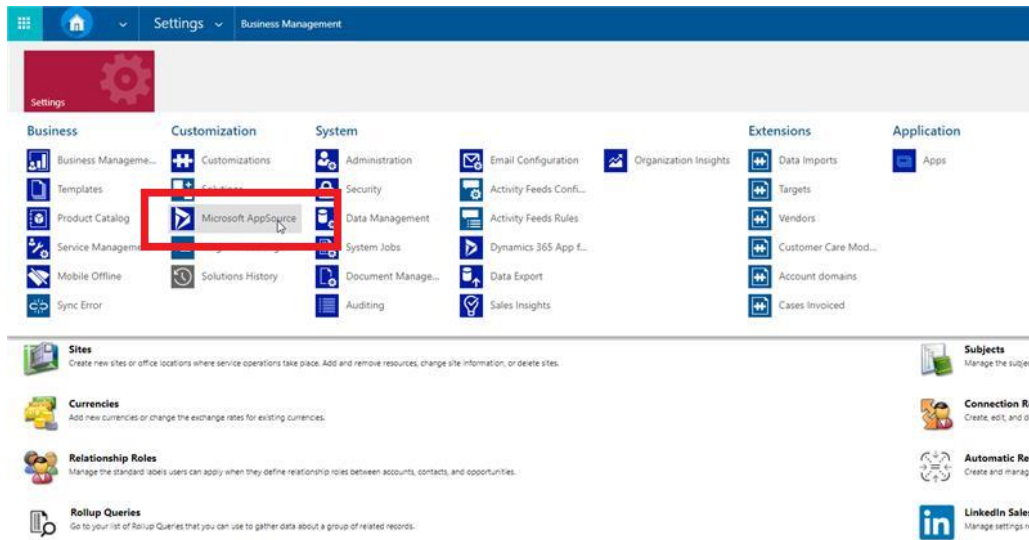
Settings Business Management

Settings

Business
Business Manageme...
Templates
Product Catalog
Service Manageme
Mobile Offline
Sync Error

Customization
Customizations
Solutions
Microsoft AppSource
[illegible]
Solutions History

System
Administration
Security
Data Management
System Jobs
Document Manage...
Auditing

Email Configuration
Activity Feeds Confi...
Activity Feeds Rules
Dynamics 365 App f...
Data Export
Sales Insights

Organization Insights

Extensions
Data Imports
Targets
Vendors
Customer Care Mod...
Account domains
Cases Invoiced

Application
Apps

Sites
Create new sites or office locations where service operations take place. Add and remove resources, change site information, or delete sites.

Currencies
Add new currencies or change the exchange rates for existing currencies.

Relationship Roles
Manage the standard labels users can apply when they define relationship roles between accounts, contacts, and opportunities.

Rollup Queries
Go to your list of Rollup Queries that you can use to gather data about a group of related records.

Subjects
Manage the subje

Connection R
Create, edit, and d

Automatic Re
Create and manag

LinkedIn Sale
Manage settings